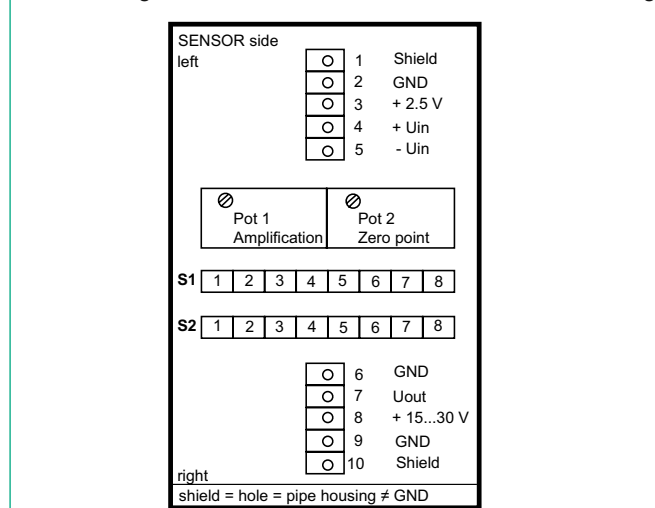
SENSOR side
left

1 Shield
2 GND
3 + 2.5 V
4 + Uin
5 - Uin

Pot 1
Amplification

Pot 2
Zero point

| S1 | 1 | 2 | 3 | 4 | 5 | 6 | 7 | 8 |
|---|---|---|---|---|---|---|---|---|

| S2 | 1 | 2 | 3 | 4 | 5 | 6 | 7 | 8 |
|---|---|---|---|---|---|---|---|---|

6 GND
7 Uout
8 + 15...30 V
9 GND
10 Shield

right

shield = hole = pipe housing ≠ GND